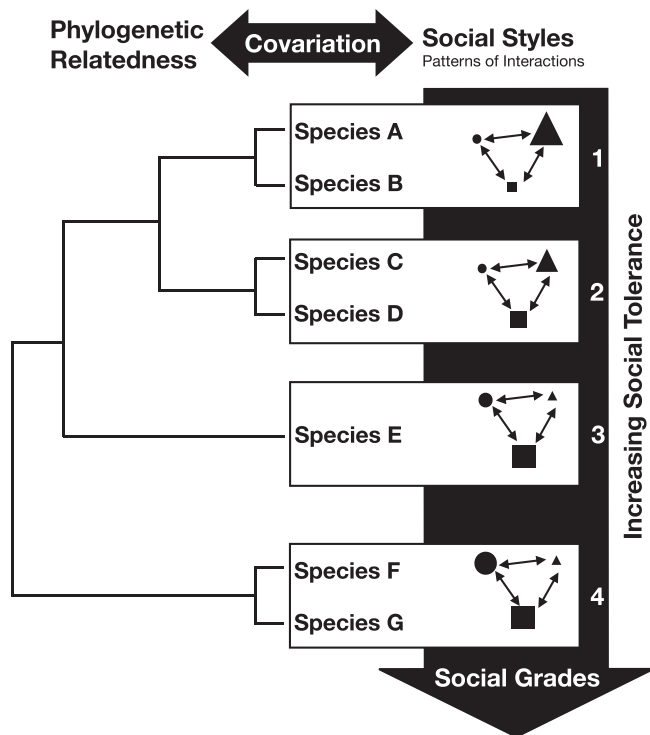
Phylogenetic Relatedness

Covariation

Social Styles
Patterns of Interactions

Species A
Species B
1

Species C
Species D
2

Species E
3

Species F
Species G
4

Increasing Social Tolerance

Social Grades